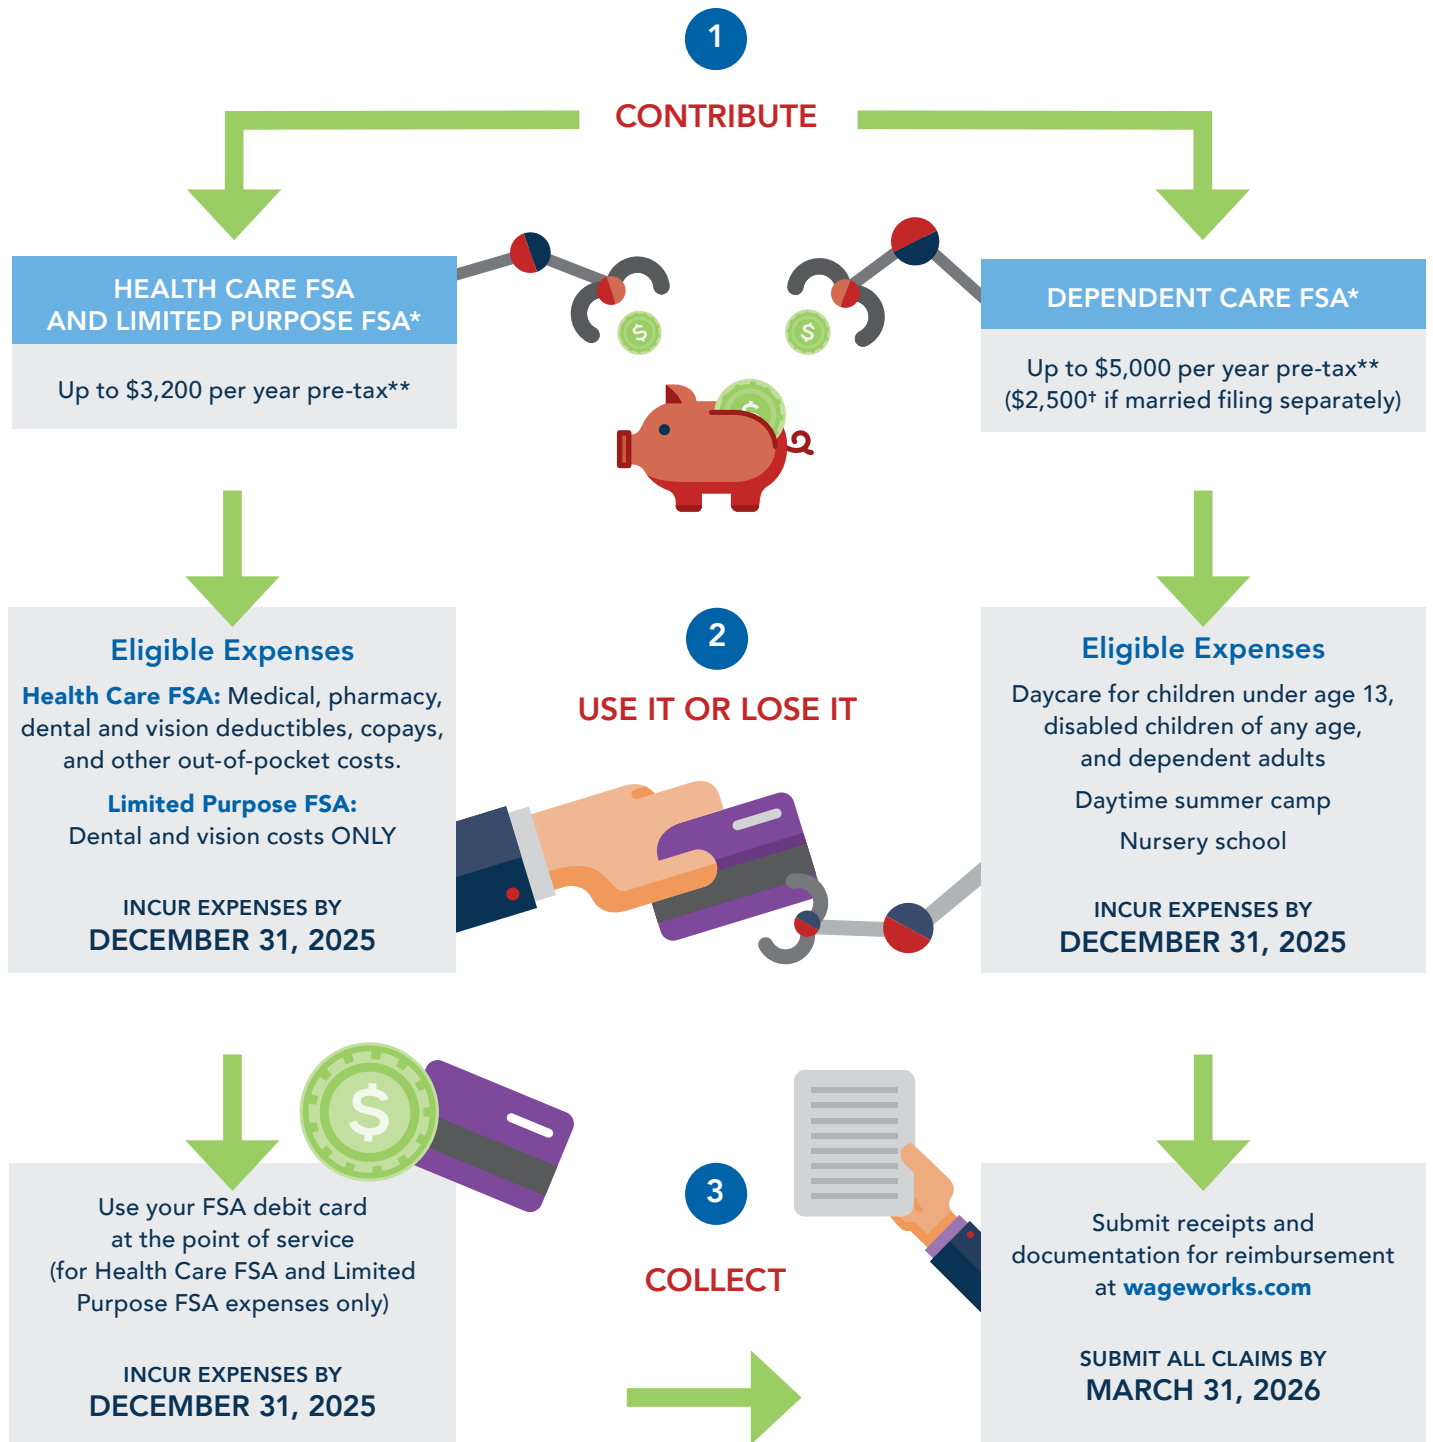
1

CONTRIBUTE

HEALTH CARE FSA
AND LIMITED PURPOSE FSA*

Up to $3,200 per year pre-tax**

DEPENDENT CARE FSA*

Up to $5,000 per year pre-tax**
($2,500† if married filing separately)

Eligible Expenses

Health Care FSA: Medical, pharmacy, dental and vision deductibles, copays, and other out-of-pocket costs.

Limited Purpose FSA:
Dental and vision costs ONLY

INCUR EXPENSES BY
DECEMBER 31, 2025

2

USE IT OR LOSE IT

Eligible Expenses

Daycare for children under age 13, disabled children of any age, and dependent adults

Daytime summer camp

Nursery school

INCUR EXPENSES BY
DECEMBER 31, 2025

Use your FSA debit card at the point of service (for Health Care FSA and Limited Purpose FSA expenses only)

INCUR EXPENSES BY
DECEMBER 31, 2025

3

COLLECT

Submit receipts and documentation for reimbursement at wageworks.com

SUBMIT ALL CLAIMS BY
MARCH 31, 2026